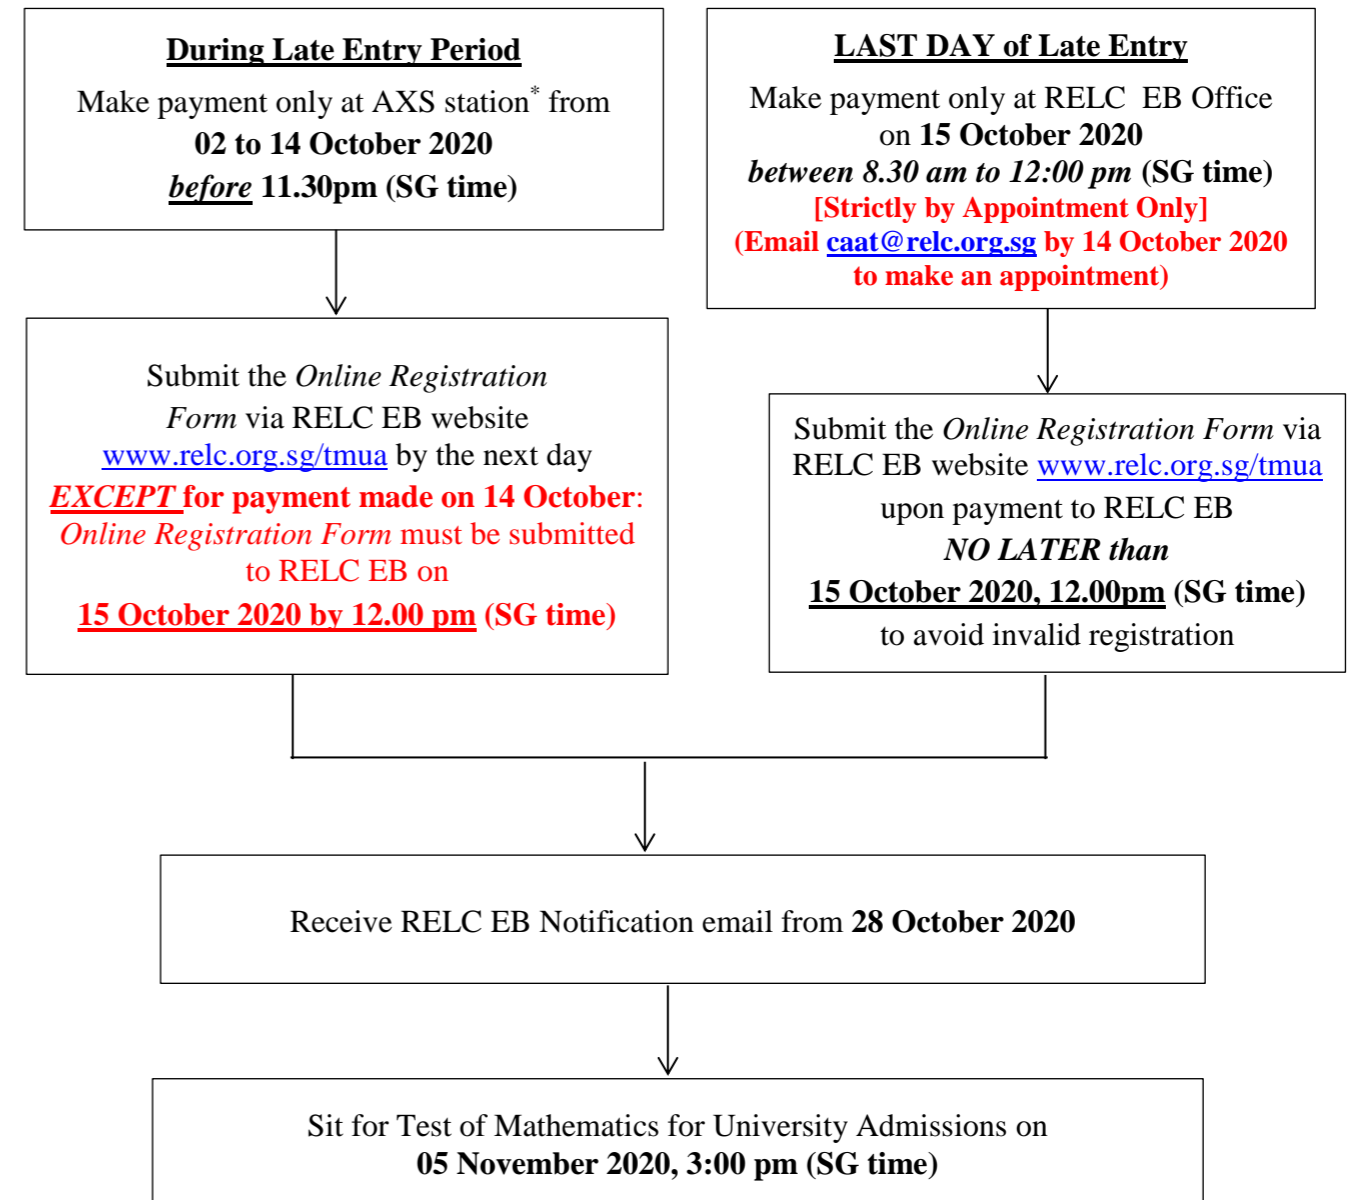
During Late Entry Period

Make payment only at AXS station* from **02 to 14 October 2020** *before* 11.30pm (SG time)

Submit the *Online Registration Form* via RELC EB website www.relc.org.sg/tmua by the next day

*EXCEPT* for payment made on 14 October: *Online Registration Form* must be submitted to RELC EB on **15 October 2020 by 12.00 pm (SG time)**

LAST DAY of Late Entry

Make payment only at RELC EB Office on **15 October 2020** *between 8.30 am to 12:00 pm* (SG time)

[Strictly by Appointment Only]

(Email caat@relc.org.sg by 14 October 2020 to make an appointment)

Submit the *Online Registration Form* via RELC EB website www.relc.org.sg/tmua upon payment to RELC EB *NO LATER than* **15 October 2020, 12.00pm (SG time)** to avoid invalid registration

Receive RELC EB Notification email from **28 October 2020**

Sit for Test of Mathematics for University Admissions on **05 November 2020, 3:00 pm (SG time)**